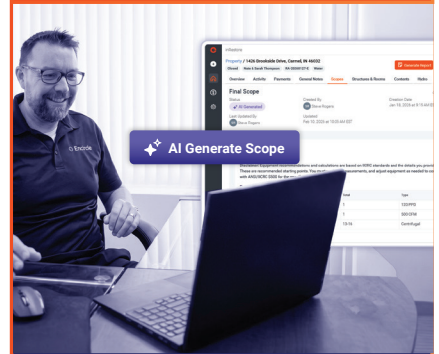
infestor

Property / 1426 Brookside Drive, Carmel, IN 46032

Closed Nate & Sarah Thompson INS-00000 Z216 Water

Generate Report

Overview Activity Payments Claimed Notes Scopes Structures & Rooms Contents Notes

Final Scope

Status
AI Generated

Created By
Steve Rogers

Creation Date
Jan 19, 2026 at 9:15 AM EST

Last Updated By
Steve Rogers

Updated
Feb 10, 2026 at 10:30 AM EST

AI Generate Scope

Encircle

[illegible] Equipment recommendations and calculations are based on IICRC standards and the details you provide. These are recommended starting points. You may need to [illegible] measurements, and adjust equipment as needed to comply with ANSI/IICRC S500 for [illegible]

Type
120 PPD
900 CFM
Centrifugal

1
1
13/16